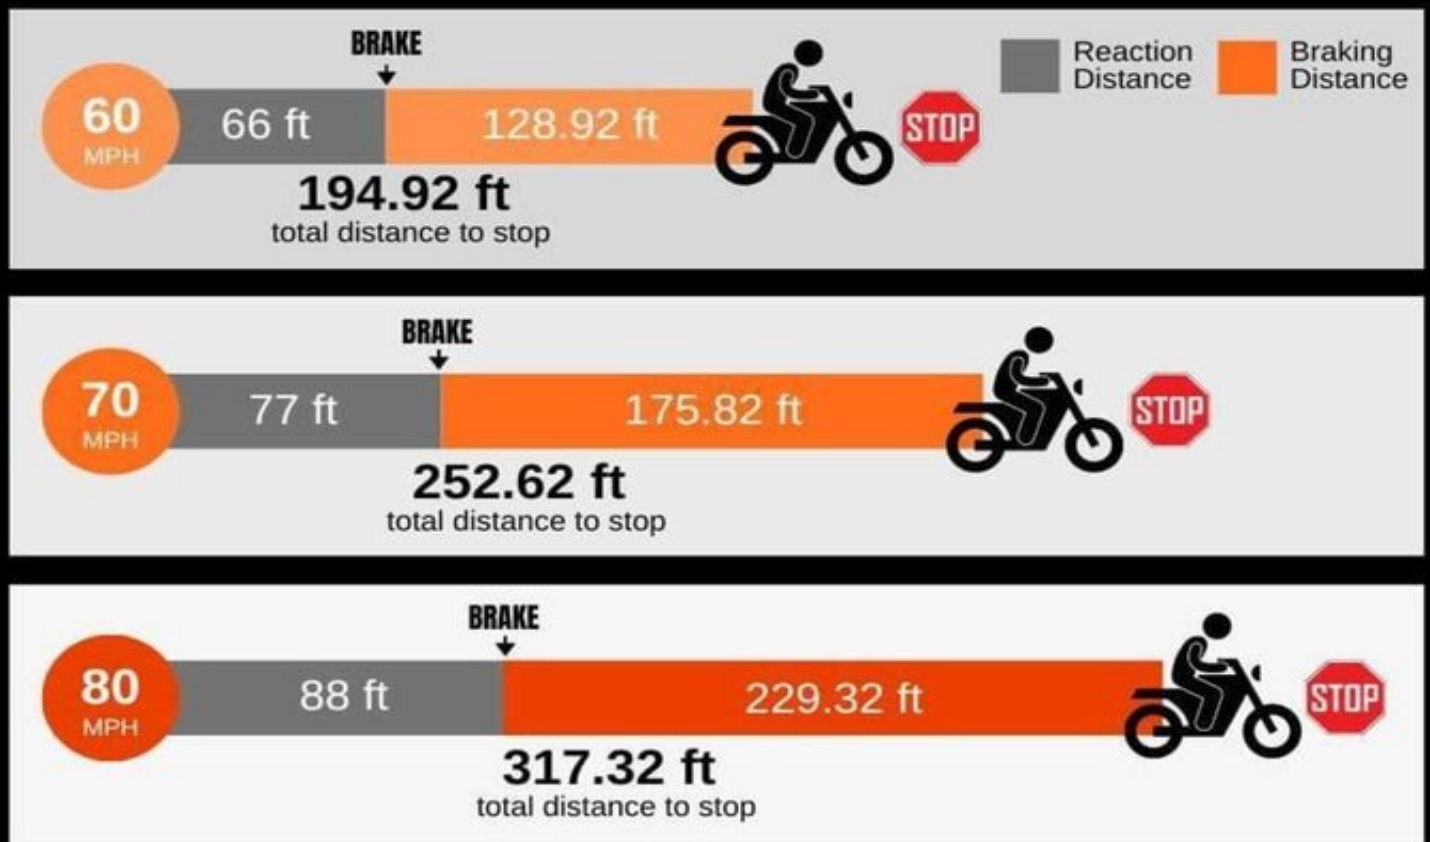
BRAKE

60 MPH

66 ft

128.92 ft

STOP

Reaction Distance

Braking Distance

194.92 ft
total distance to stop

BRAKE

70 MPH

77 ft

175.82 ft

STOP

252.62 ft
total distance to stop

BRAKE

80 MPH

88 ft

229.32 ft

STOP

317.32 ft
total distance to stop